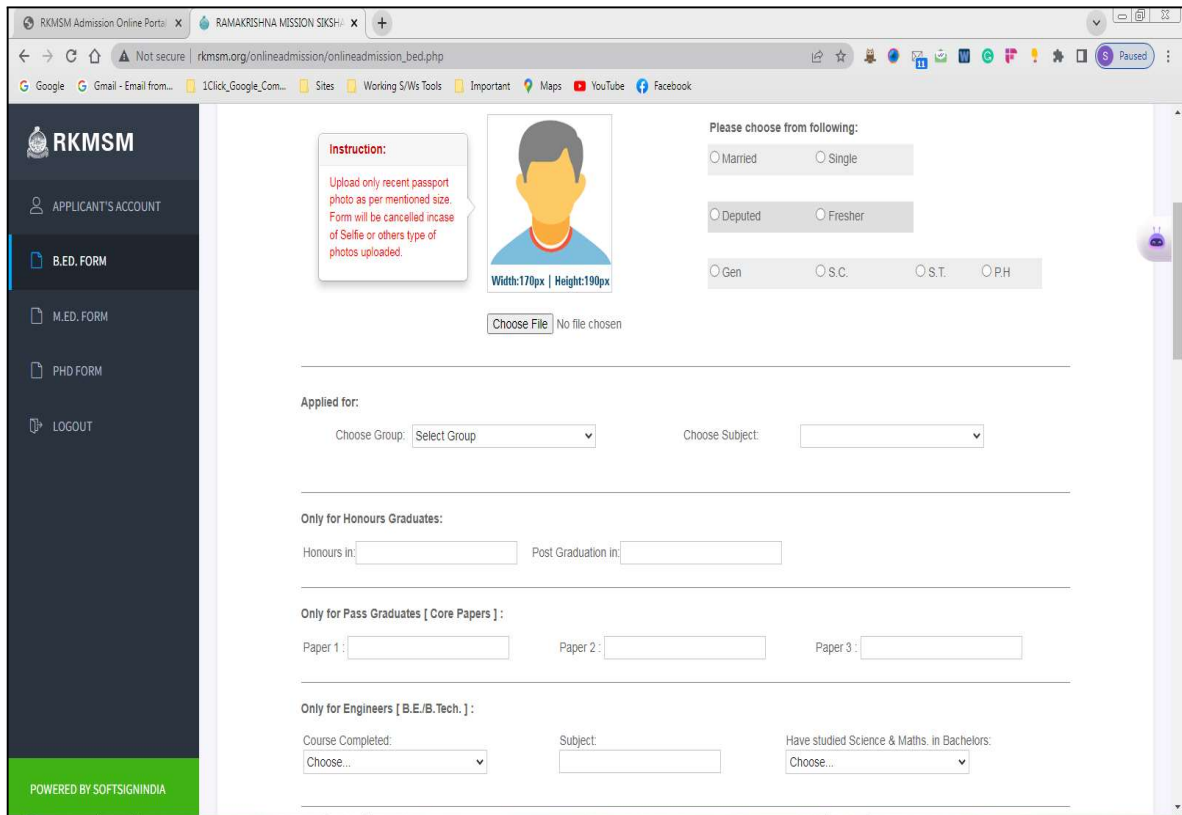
RKMSM Admission Online Portal ×
RAMAKRISHNA MISSION SIKSHA ×
+

Not secure | rkmsm.org/onlineadmission/onlineadmission_bed.php

Paused

Google Gmail - Email from... 1Click_Google_Com... Sites Working S/Ws Tools Important Maps YouTube Facebook

RKMSM

APPLICANT'S ACCOUNT

B.ED. FORM

M.ED. FORM

PHD FORM

LOGOUT

POWERED BY SOFTSIGNINDIA

Instruction:

Upload only recent passport photo as per mentioned size. Form will be cancelled incase of Selfie or others type of photos uploaded.

Width:170px | Height:190px

Choose File No file chosen

Please choose from following:

Married Single

Deputed Fresher

Gen S.C. S.T. P.H

Applied for:

Choose Group: Select Group

Choose Subject:

Only for Honours Graduates:

Honours in:

Post Graduation in:

Only for Pass Graduates [ Core Papers ] :

Paper 1 :

Paper 2 :

Paper 3 :

Only for Engineers [ B.E./B.Tech. ] :

Course Completed:
Choose...

Subject:

Have studied Science & Maths. in Bachelors:
Choose...